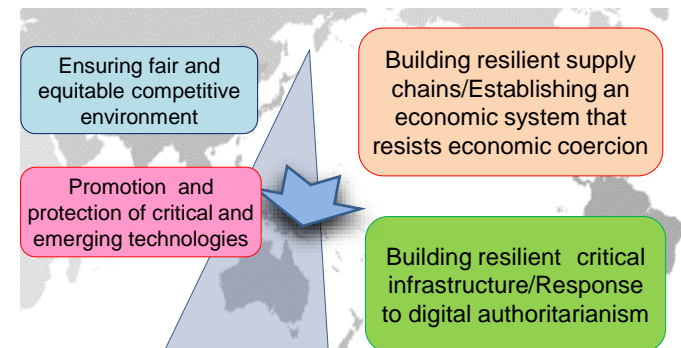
Ensuring fair and equitable competitive environment

Building resilient supply chains/Establishing an economic system that resists economic coercion

Promotion and protection of critical and emerging technologies

Building resilient critical infrastructure/Response to digital authoritarianism